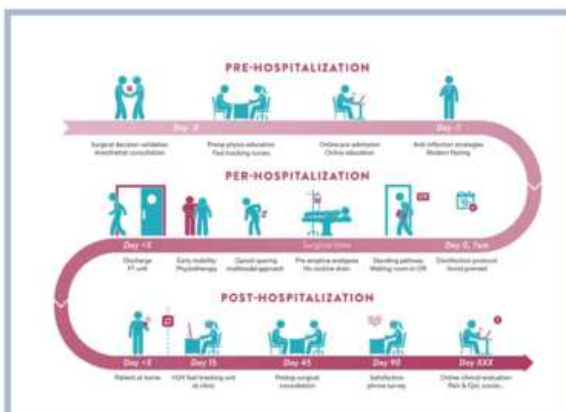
PRE-HOSPITALIZATION

Day -X

Surgical decision validation
Anesthetist consultation

Prehab physio education
Fast-tracking nurses

Online pre admission
Online education

Day -1

Anti infection strategies
Modern fasting

PER-HOSPITALIZATION

Day +X

Discharge
PT unit

Early mobility
Physiotherapy

Opioid sparing
multimodal approach

Surgical time

Pre emptive analgesia
No routine drain

Standing pathway
Waiting room to OR

Day 0, 7am

Disinfection protocol
Avoid premed

POST-HOSPITALIZATION

Day +X

Patient at home

Day 15

H24 fast tracking unit
at clinic

Day 45

Postop surgical
consultation

Day 90

Satisfaction
phone survey

Day XXX

Online clinical evaluation
Pain & Qol, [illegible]